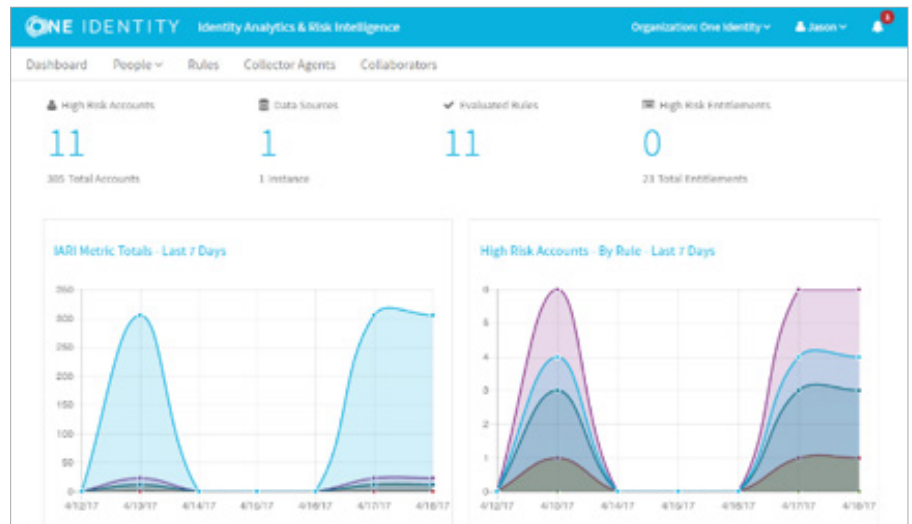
ONE IDENTITY Identity Analytics & Risk Intelligence

Organization: One Identity Jason 6

Dashboard People Rules Collector Agents Collaborators

High Risk Accounts
11
305 Total Accounts

Data Sources
1
1 instance

Evaluated Rules
11

High Risk Entitlements
0
23 Total Entitlements

IARI Metric Totals - Last 7 Days

350
300
250
200
150
100
50
0

4/12/17 4/13/17 4/14/17 4/15/17 4/16/17 4/17/17 4/18/17

High Risk Accounts - By Rule - Last 7 Days

6
5
4
3
2
1
0

4/12/17 4/13/17 4/14/17 4/15/17 4/16/17 4/17/17 4/18/17